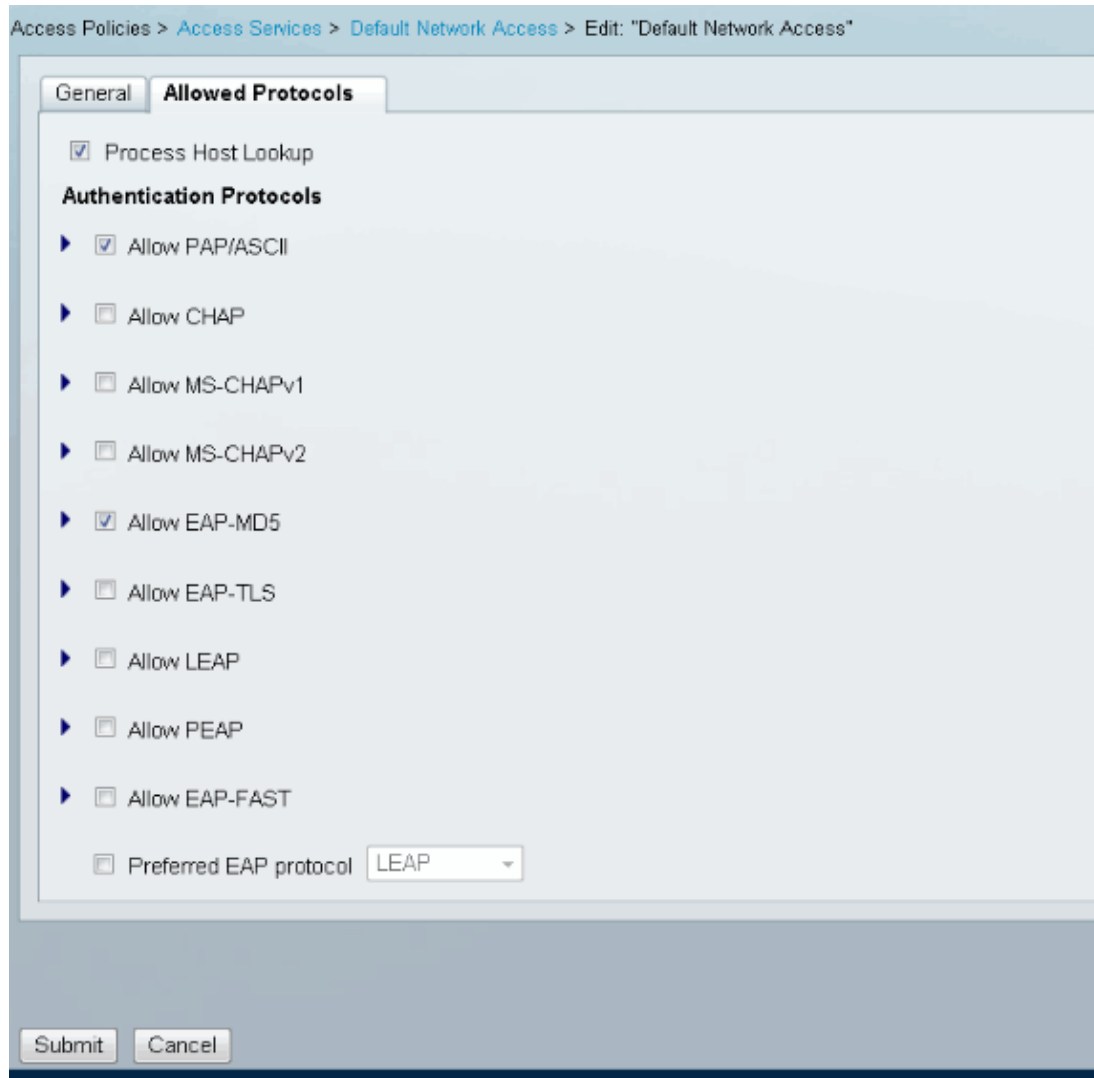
Access Policies > Access Services > Default Network Access > Edit: "Default Network Access"

General | Allowed Protocols

Process Host Lookup

Authentication Protocols

Allow PAP/ASCII

Allow CHAP

Allow MS-CHAPv1

Allow MS-CHAPv2

Allow EAP-MD5

Allow EAP-TLS

Allow LEAP

Allow PEAP

Allow EAP-FAST

Preferred EAP protocol LEAP

Submit Cancel